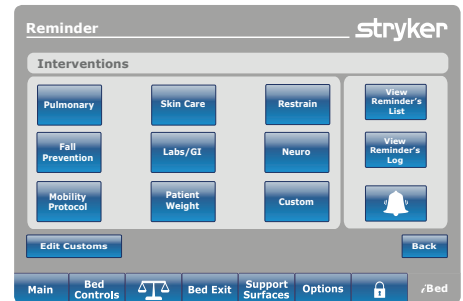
Reminder

stryker

Interventions

Pulmonary

Skin Care

Restrain

Fall Prevention

Labs/GI

Neuro

Mobility Protocol

Patient Weight

Custom

View Reminder's List

View Reminder's Log

Edit Customs

Back

Main

Bed Controls

Bed Exit

Support Surfaces

Options

iBed